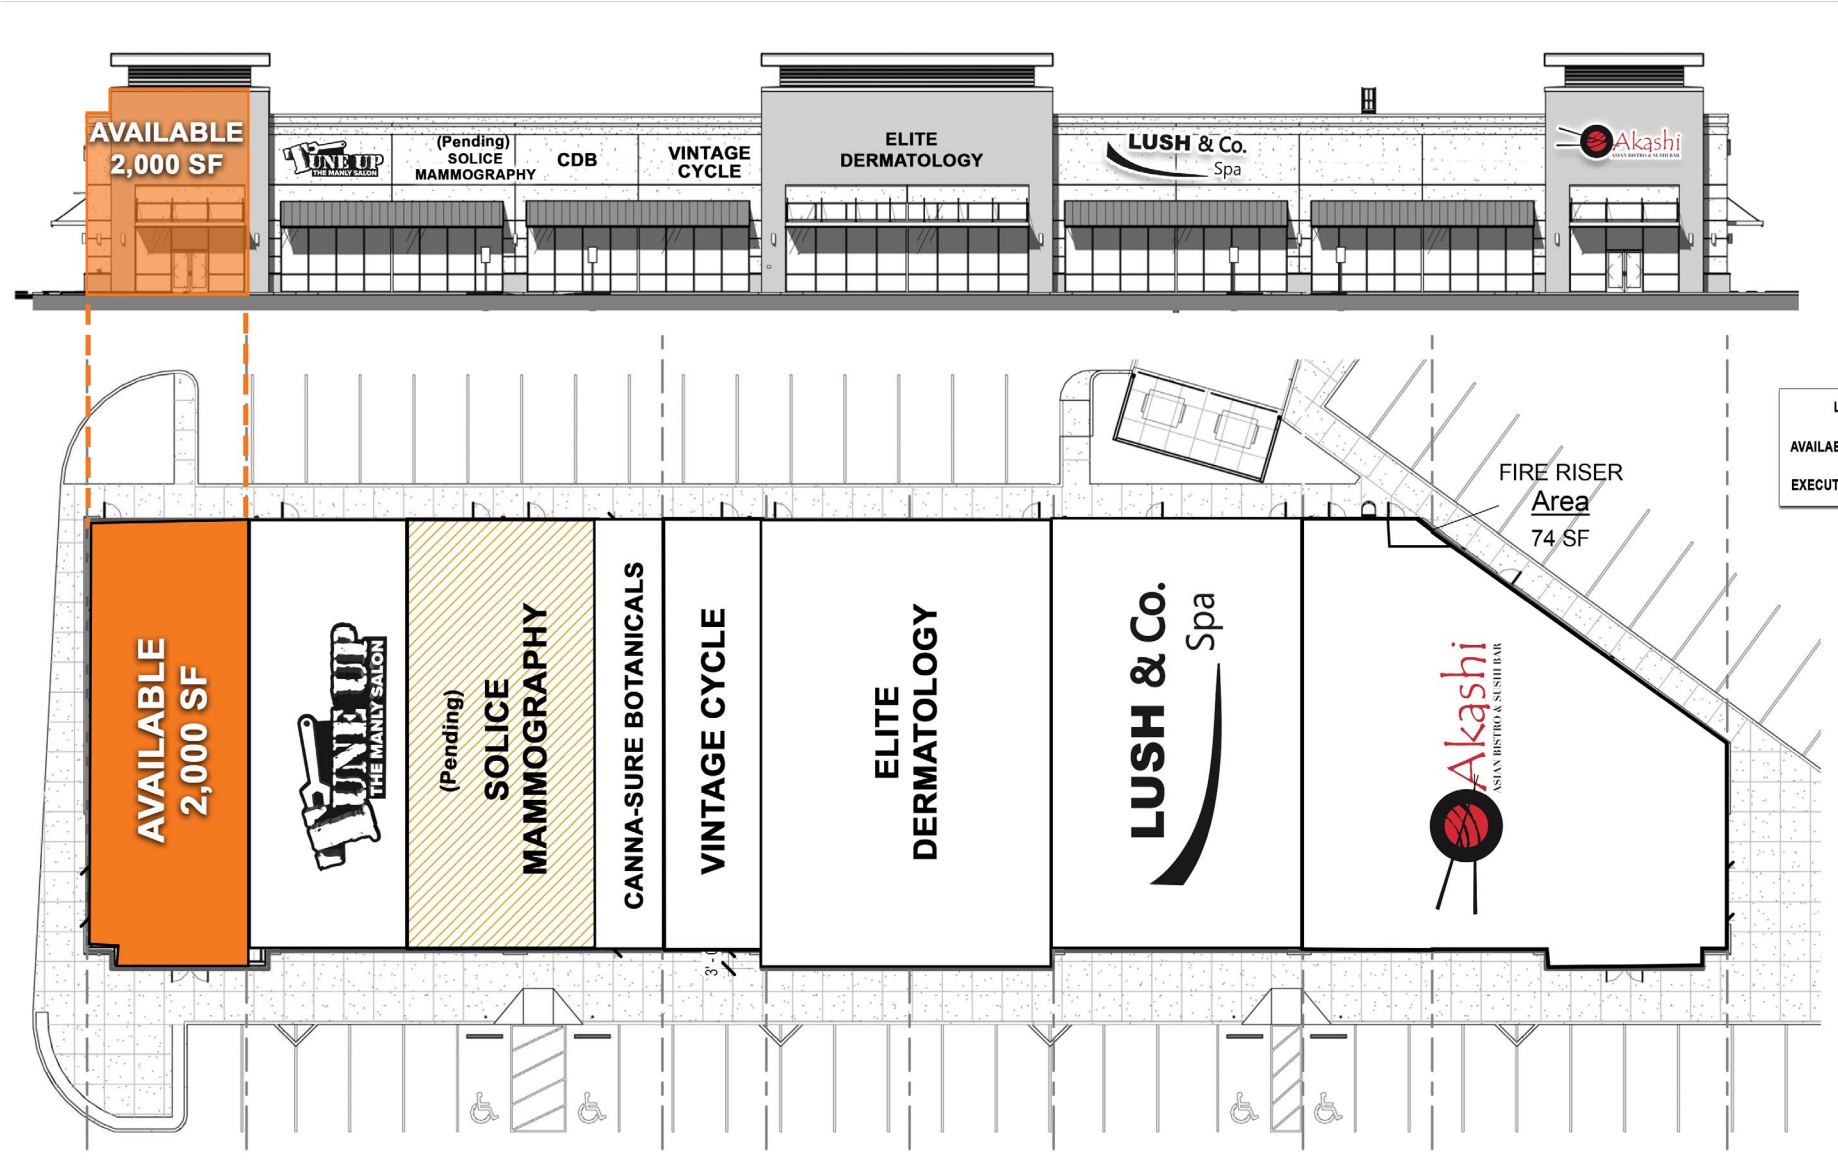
AVAILABLE 2,000 SF

TUNE UP THE MANLY SALON

(Pending) SOLICE MAMMOGRAPHY

CDB

VINTAGE CYCLE

ELITE DERMATOLOGY

LUSH & Co. Spa

Akashi ASIAN BISTRO & SUSHI BAR

FIRE RISER
Area
74 SF

AVAILABLE 2,000 SF

TUNE UP THE MANLY SALON

(Pending) SOLICE MAMMOGRAPHY

CANNA-SURE BOTANICALS

VINTAGE CYCLE

ELITE DERMATOLOGY

LUSH & Co. Spa

Akashi ASIAN BISTRO & SUSHI BAR

AVAILAB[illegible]
EXECUT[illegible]